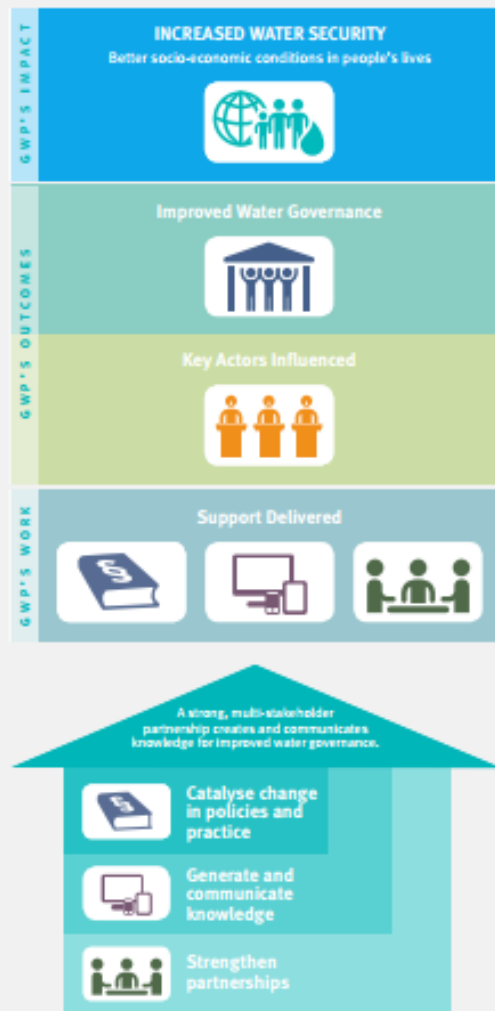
GWP'S IMPACT

INCREASED WATER SECURITY
Better socio-economic conditions in people's lives

GWP'S OUTCOMES

Improved Water Governance

Key Actors Influenced

GWP'S WORK

Support Delivered

A strong, multi-stakeholder partnership creates and communicates knowledge for improved water governance.

Catalyse change in policies and practice

Generate and communicate knowledge

Strengthen partnerships